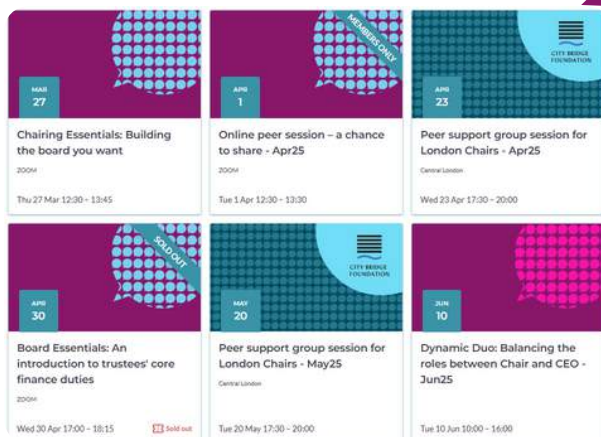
MAR
27

Chairing Essentials: Building the board you want

ZOOM

Thu 27 Mar 12:30 – 13:45

MEMBERS ONLY

APR
1

Online peer session – a chance to share - Apr25

ZOOM

Tue 1 Apr 12:30 – 13:30

CITY BRIDGE FOUNDATION

APR
23

Peer support group session for London Chairs - Apr25

Central London

Wed 23 Apr 17:30 – 20:00

SOLD OUT

APR
30

Board Essentials: An introduction to trustees' core finance duties

ZOOM

Wed 30 Apr 17:00 – 18:15

Sold out

CITY BRIDGE FOUNDATION

MAY
20

Peer support group session for London Chairs - May25

Central London

Tue 20 May 17:30 – 20:00

JUN
10

Dynamic Duo: Balancing the roles between Chair and CEO - Jun25

Tue 10 Jun 10:00 – 16:00